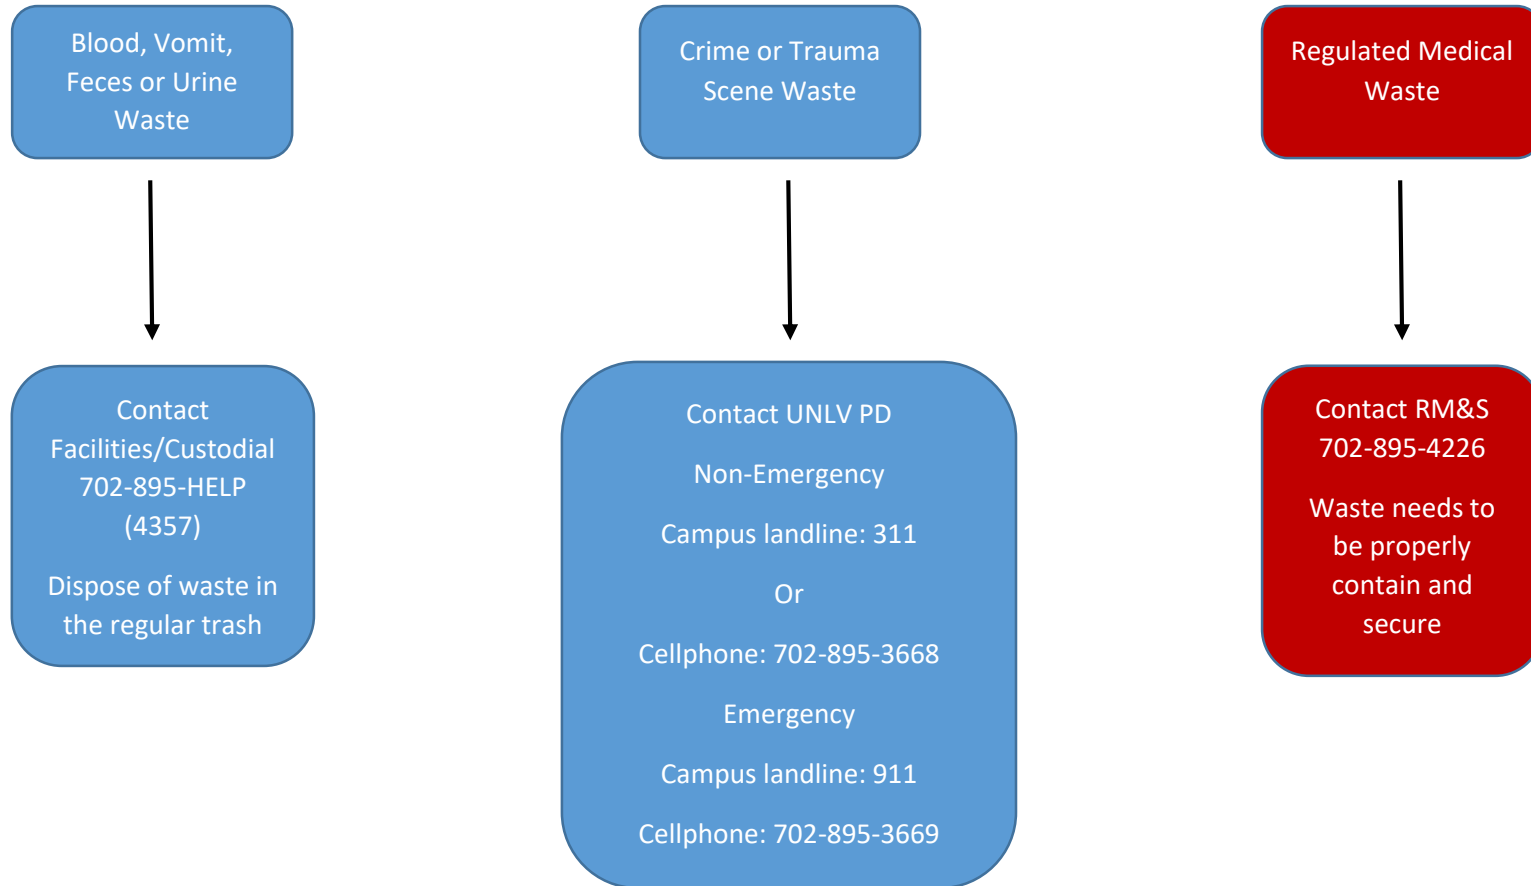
Blood, Vomit, Feces or Urine Waste

Contact Facilities/Custodial 702-895-HELP (4357)

Dispose of waste in the regular trash

Crime or Trauma Scene Waste

Contact UNLV PD

Non-Emergency

Campus landline: 311

Or

Cellphone: 702-895-3668

Emergency

Campus landline: 911

Cellphone: 702-895-3669

Regulated Medical Waste

Contact RM&S 702-895-4226

Waste needs to be properly contain and secure